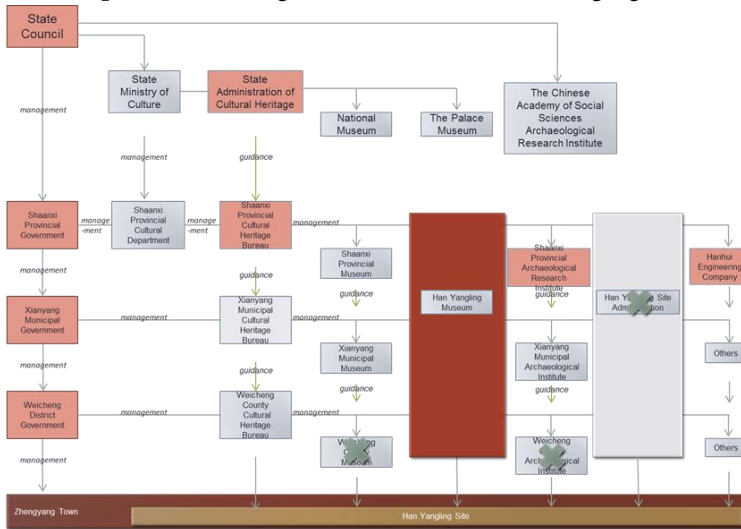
State Council

State Ministry of Culture

State Administration of Cultural Heritage

National Museum

The Palace Museum

The Chinese Academy of Social Sciences Archaeological Research Institute

management

management

guidance

Shaanxi Provincial Government

manage-ment

Shaanxi Provincial Cultural Department

manage-ment

Shaanxi Provincial Cultural Heritage Bureau

management

Shaanxi Provincial Museum

Han Yangling Museum

Shaanxi Provincial Archaeological Research Institute

Han Yangling Site Administration

Hanhui Engineering Company

management

guidance

guidance

guidance

Xianyang Municipal Government

management

Xianyang Municipal Cultural Heritage Bureau

management

Xianyang Municipal Museum

Xianyang Municipal Archaeological Institute

Others

management

guidance

guidance

guidance

Weicheng District Government

management

Weicheng County Cultural Heritage Bureau

management

Weicheng County Museum

Weicheng Archaeological Institute

Others

management

Zhengyang Town

Han Yangling Site